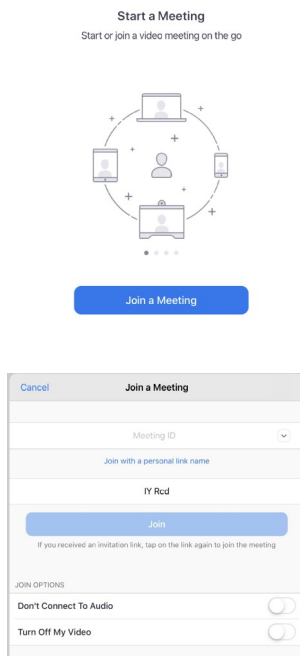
Start a Meeting

Start or join a video meeting on the go

Join a Meeting

Cancel

Join a Meeting

Meeting ID

Join with a personal link name

IY Rcd

Join

If you received an invitation link, tap on the link again to join the meeting

JOIN OPTIONS

Don't Connect To Audio

Turn Off My Video